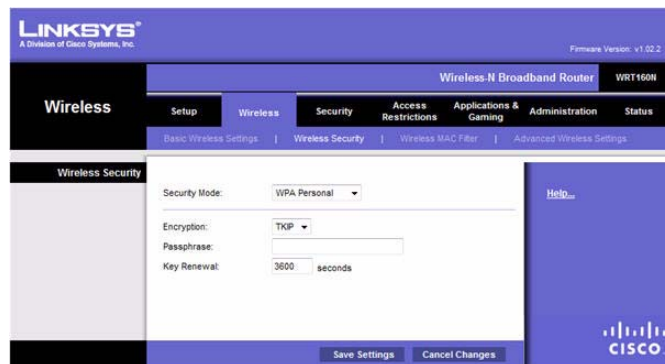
LINKSYS®
A Division of Cisco Systems, Inc.

Firmware Version: v1.02.2

Wireless-N Broadband Router | WRT160N

Wireless

Setup | Wireless | Security | Access Restrictions | Applications & Gaming | Administration | Status

Basic Wireless Settings | Wireless Security | Wireless MAC Filter | Advanced Wireless Settings

Wireless Security

Security Mode: WPA Personal

Encryption: TKIP

Passphrase:

Key Renewal: 3600 seconds

Help...

Save Settings | Cancel Changes

CISCO